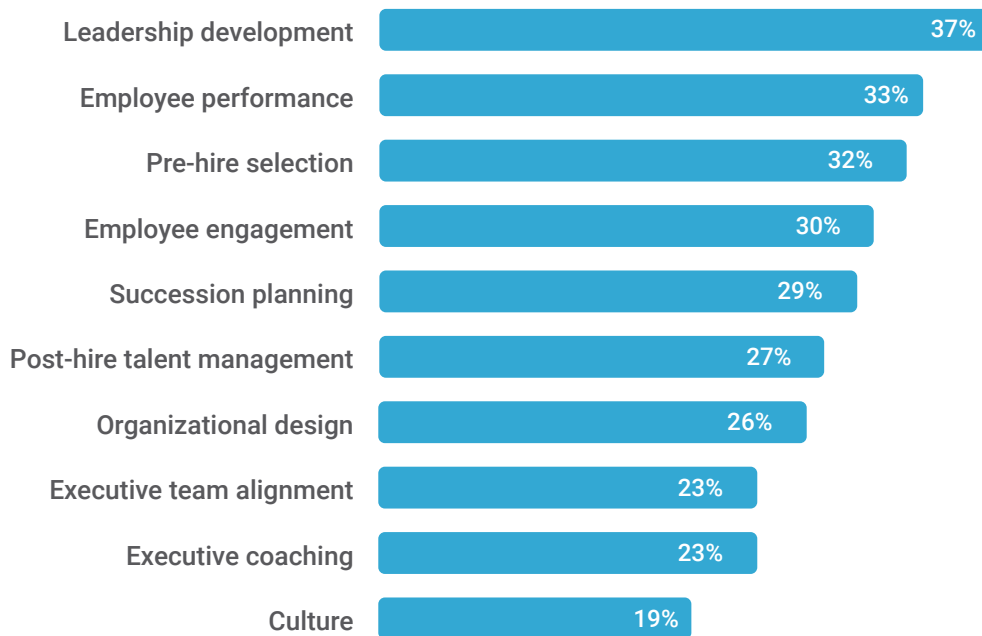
| | |
|---|---|
| Leadership development | 37% |
| Employee performance | 33% |
| Pre-hire selection | 32% |
| Employee engagement | 30% |
| Succession planning | 29% |
| Post-hire talent management | 27% |
| Organizational design | 26% |
| Executive team alignment | 23% |
| Executive coaching | 23% |
| Culture | 19% |